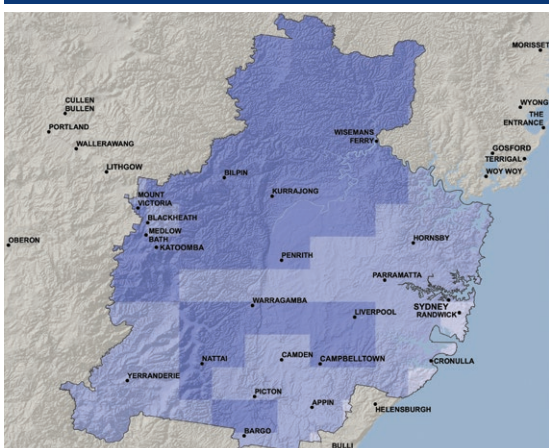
MORISSET
CULLEN BULLEN
PORTLAND
WALLERAWANG
LITHGOW
WYONG
THE ENTRANCE
GOSFORD
TERRIGAL
WOY WOY
WISEMANS FERRY
BILPIN
KURRAJONG
MOUNT VICTORIA
BLACKHEATH
MEDLOW BATH
KATOOMBA
OBERON
HORNSBY
PENRITH
PARRAMATTA
SYDNEY
RANDWICK
WARRAGAMBA
LIVERPOOL
NATTAI
CAMDEN
CAMPBELLTOWN
CRONULLA
YERRANDERIE
PICTON
APPIN
HELENSBURGH
BARGO
BULLI